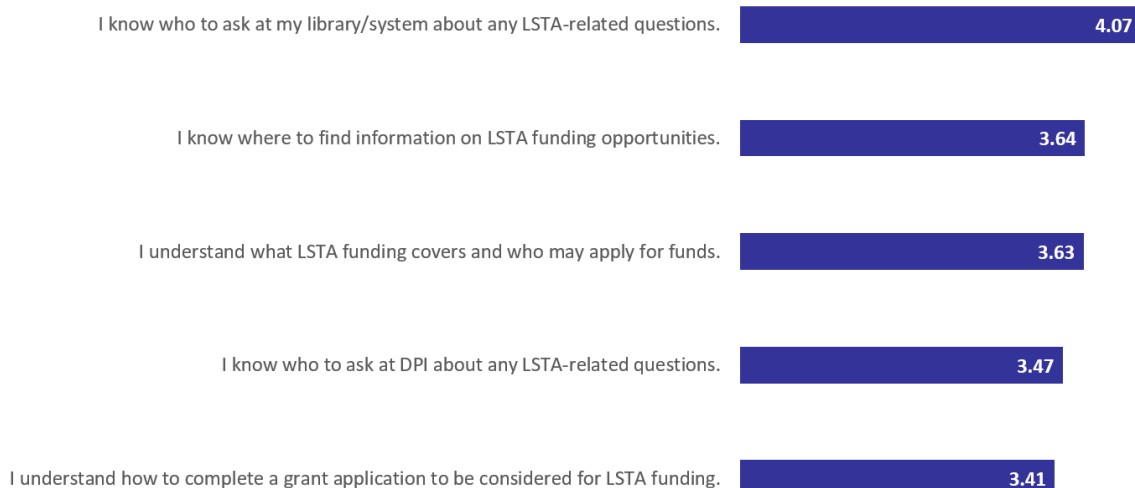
I know who to ask at my library/system about any LSTA-related questions. 4.07

I know where to find information on LSTA funding opportunities. 3.64

I understand what LSTA funding covers and who may apply for funds. 3.63

I know who to ask at DPI about any LSTA-related questions. 3.47

I understand how to complete a grant application to be considered for LSTA funding. 3.41